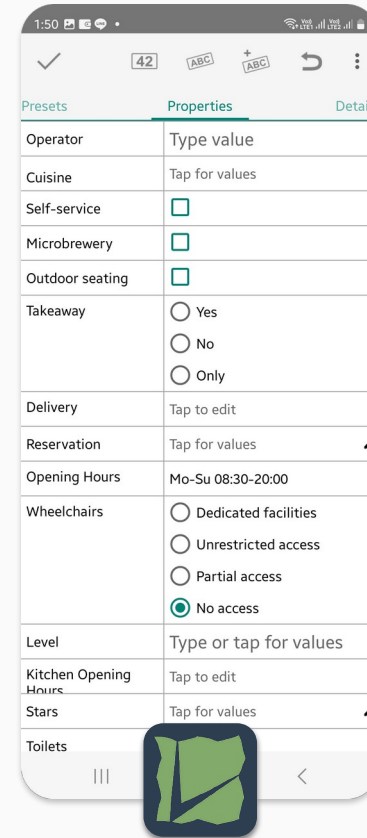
1:50

42 ABC ABC

Presets | Properties | Detai

| | |
|---|---|
| Operator | Type value |
| Cuisine | Tap for values |
| Self-service | |
| Microbrewery | |
| Outdoor seating | |
| Takeaway | Yes<br>No<br>Only |
| Delivery | Tap to edit |
| Reservation | Tap for values |
| Opening Hours | Mo-Su 08:30-20:00 |
| Wheelchairs | Dedicated facilities<br>Unrestricted access<br>Partial access<br>No access |
| Level | Type or tap for values |
| Kitchen Opening Hours | Tap to edit |
| Stars | Tap for values |
| Toilets | |